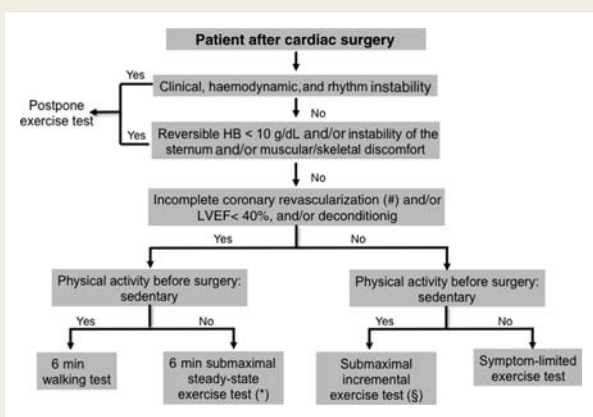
Patient after cardiac surgery

Yes

Clinical, haemodynamic, and rhythm instability

No

Postpone exercise test

Yes

Reversible HB < 10 g/dL and/or instability of the sternum and/or muscular/skeletal discomfort

No

Incomplete coronary revascularization (#) and/or LVEF< 40%, and/or deconditionig

Yes

No

Physical activity before surgery: sedentary

Yes

No

6 min walking test

6 min submaximal steady-state exercise test (*)

Physical activity before surgery: sedentary

Yes

No

Submaximal incremental exercise test (§)

Symptom-limited exercise test